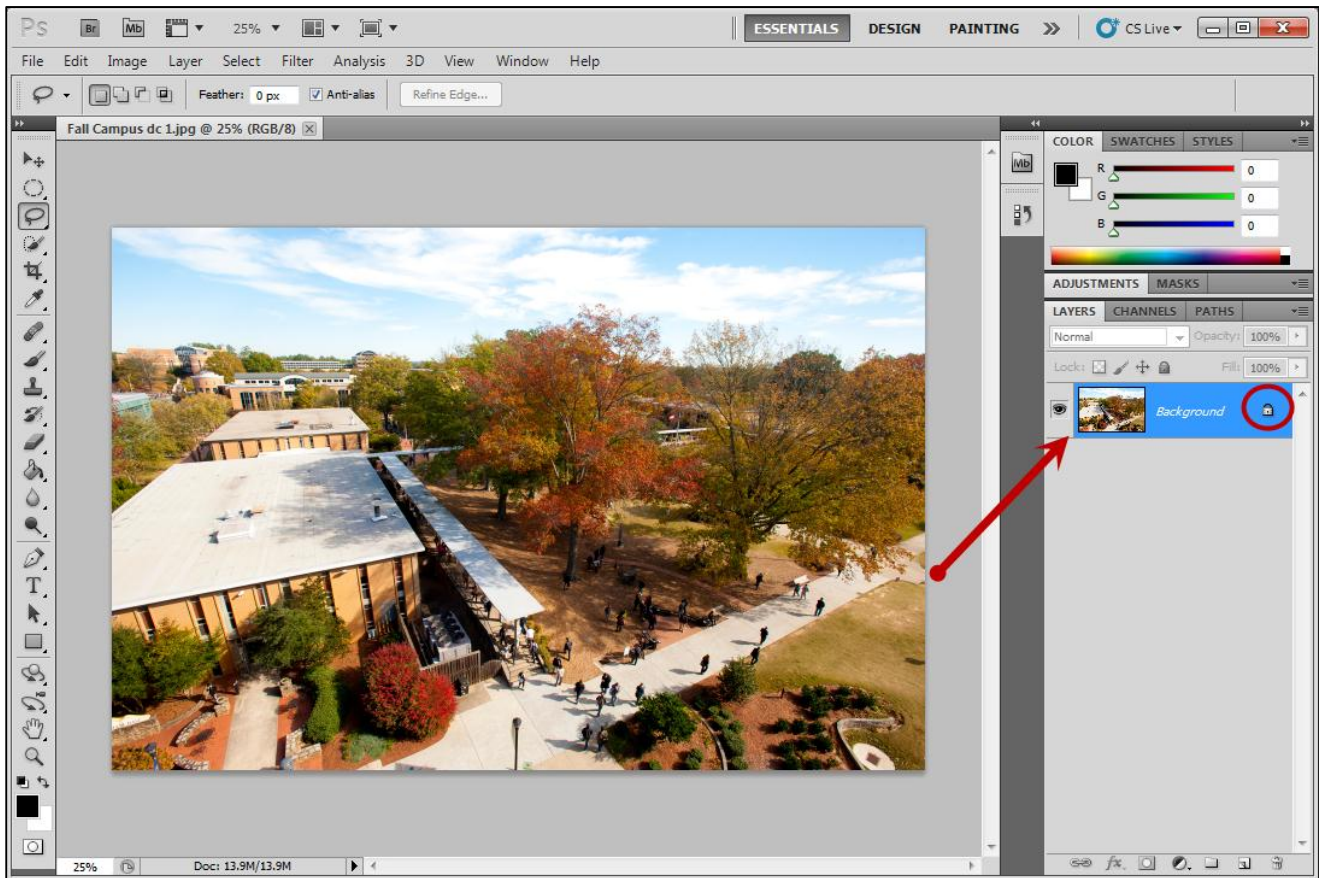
Ps Br Mb 25% ESSENTIALS DESIGN PAINTING » CS Live

File Edit Image Layer Select Filter Analysis 3D View Window Help

Feather: 0 px Anti-alias Refine Edge...

Fall Campus dc 1.jpg @ 25% (RGB/8)

COLOR SWATCHES STYLES

R 0
G 0
B 0

ADJUSTMENTS MASKS

LAYERS CHANNELS PATHS

Normal Opacity: 100%

Lock: Fill: 100%

Background

25% Doc: 13.9M/13.9M